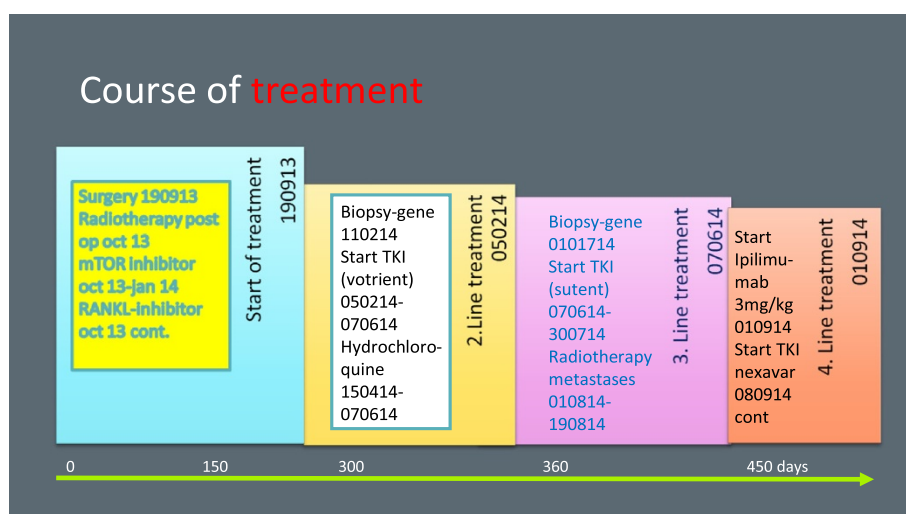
Course of treatment

Surgery 190913
Radiotherapy post op oct 13
mTOR inhibitor oct 13-jan 14
RANKL-inhibitor oct 13 cont.

Start of treatment
190913

Biopsy-gene 110214
Start TKI (votrient) 050214-070614
Hydrochloroquine 150414-070614

2.Line treatment
050214

Biopsy-gene 0101714
Start TKI (sutent) 070614-300714
Radiotherapy metastases 010814-190814

3. Line treatment
070614

Start Ipilimumab 3mg/kg 010914
Start TKI nexavar 080914 cont

4. Line treatment
010914

0
150
300
360
450 days